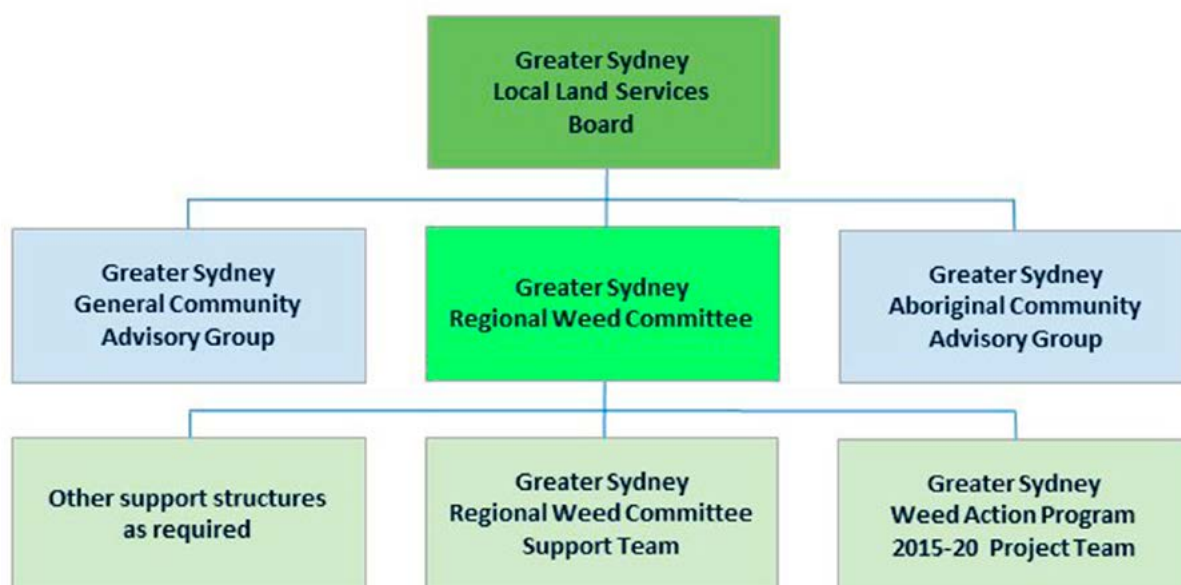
Greater Sydney
Local Land Services
Board

Greater Sydney
General Community
Advisory Group

Greater Sydney
Regional Weed Committee

Greater Sydney
Aboriginal Community
Advisory Group

Other support structures
as required

Greater Sydney
Regional Weed Committee
Support Team

Greater Sydney
Weed Action Program
2015-20 Project Team